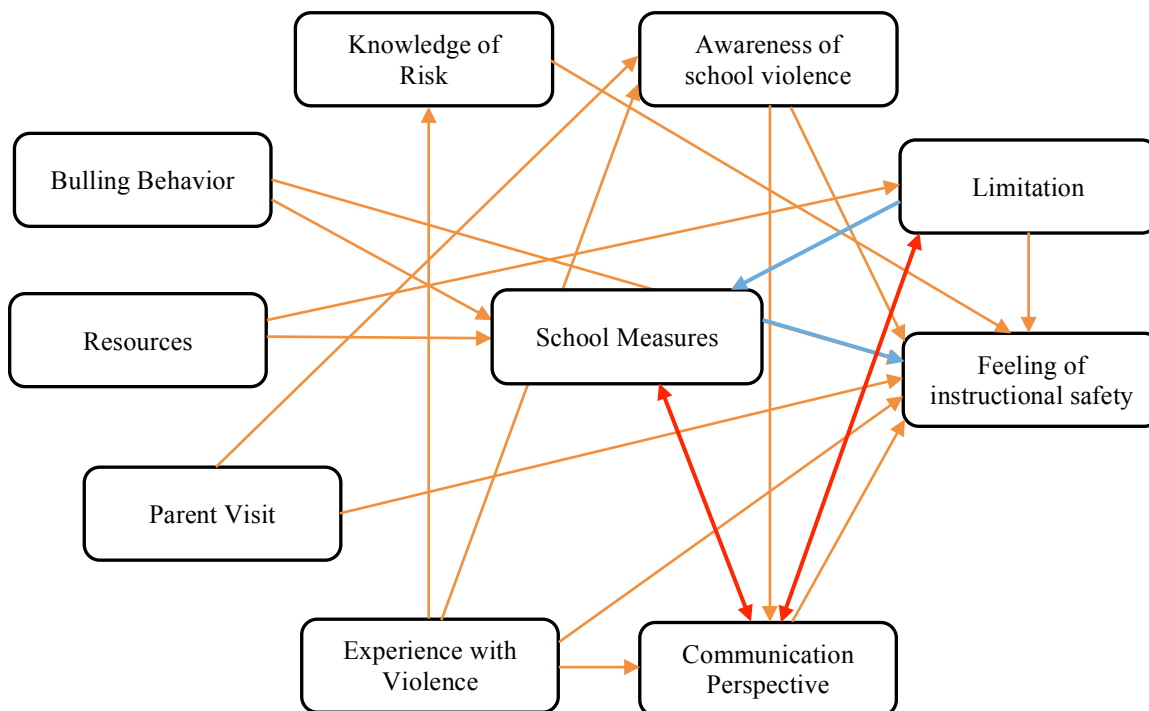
Knowledge of Risk

Awareness of school violence

Bulling Behavior

Limitation

Resources

School Measures

Feeling of instructional safety

Parent Visit

Experience with Violence

Communication Perspective